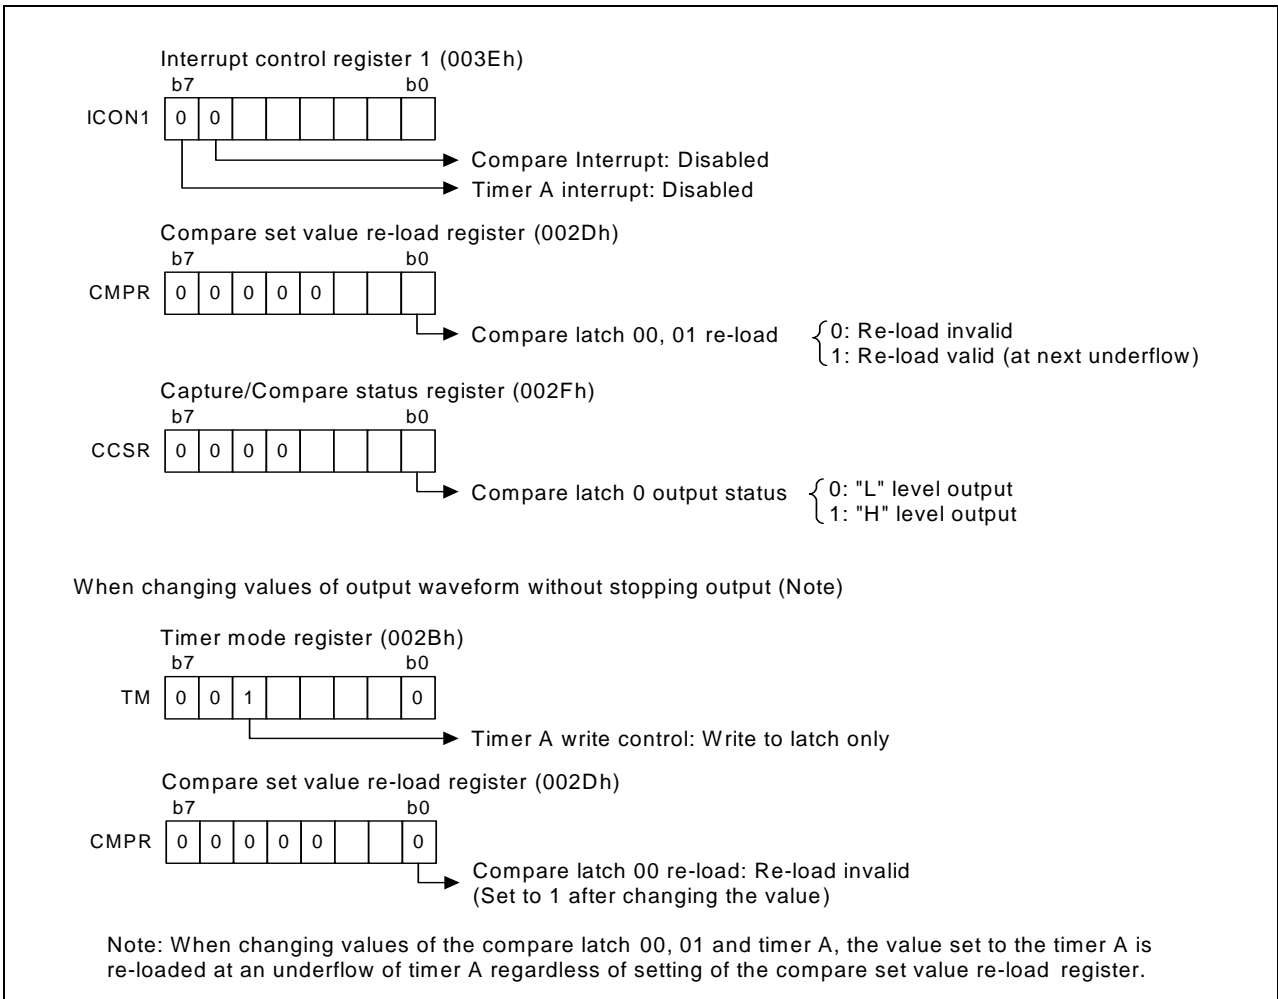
Interrupt control register 1 (003Eh)
b7 b0
ICON1

| 0 | 0 | | | | | | |
|---|---|---|---|---|---|---|---|

Compare Interrupt: Disabled
Timer A interrupt: Disabled

Compare set value re-load register (002Dh)
b7 b0
CMPR

| 0 | 0 | 0 | 0 | 0 | | | |
|---|---|---|---|---|---|---|---|

Compare latch 00, 01 re-load
0: Re-load invalid
1: Re-load valid (at next underflow)

Capture/Compare status register (002Fh)
b7 b0
CCSR

| 0 | 0 | 0 | 0 | | | | |
|---|---|---|---|---|---|---|---|

Compare latch 0 output status
0: "L" level output
1: "H" level output

When changing values of output waveform without stopping output (Note)

Timer mode register (002Bh)
b7 b0
TM

| 0 | 0 | 1 | | | | | 0 |
|---|---|---|---|---|---|---|---|

Timer A write control: Write to latch only

Compare set value re-load register (002Dh)
b7 b0
CMPR

| 0 | 0 | 0 | 0 | 0 | | | 0 |
|---|---|---|---|---|---|---|---|

Compare latch 00 re-load: Re-load invalid
(Set to 1 after changing the value)

Note: When changing values of the compare latch 00, 01 and timer A, the value set to the timer A is re-loaded at an underflow of timer A regardless of setting of the compare set value re-load register.